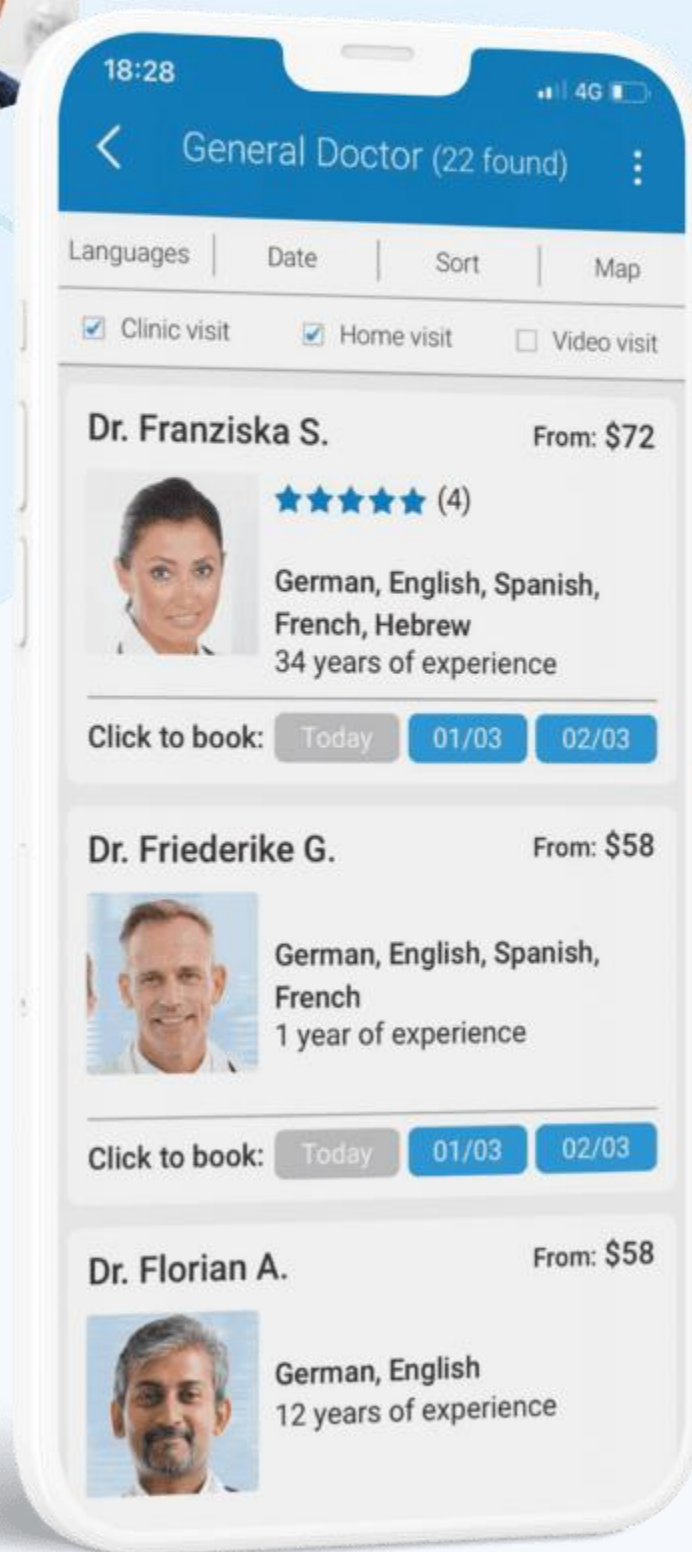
18:28

4G

General Doctor (22 found)

Languages | Date | Sort | Map

Clinic visit  Home visit  Video visit

Dr. Franziska S.
From: $72
★★★★★ (4)
German, English, Spanish, French, Hebrew
34 years of experience
Click to book: Today 01/03 02/03

Dr. Friederike G.
From: $58
German, English, Spanish, French
1 year of experience
Click to book: Today 01/03 02/03

Dr. Florian A.
From: $58
German, English
12 years of experience